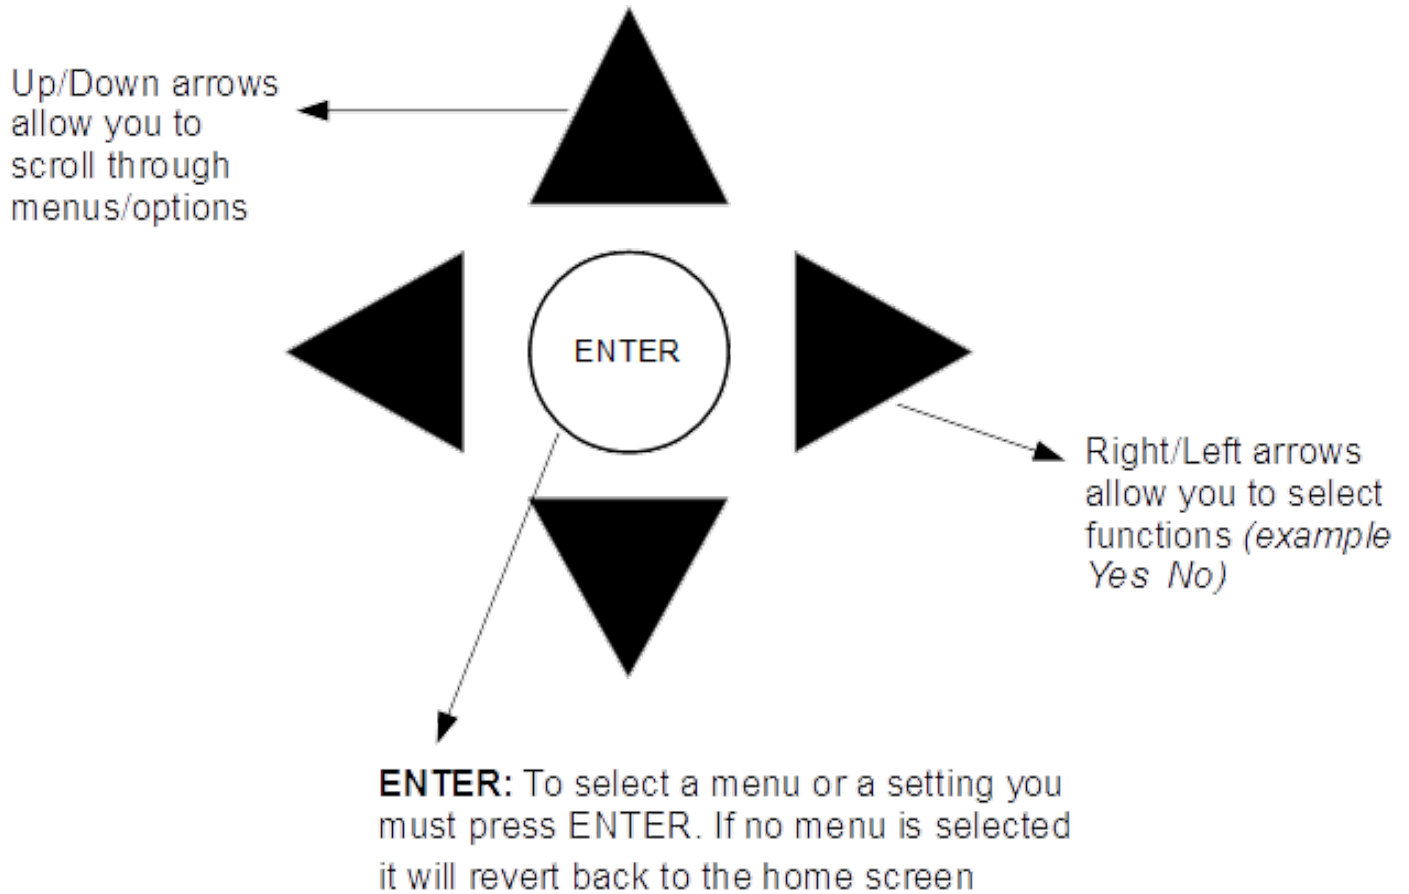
Up/Down arrows allow you to scroll through menus/options

ENTER

Right/Left arrows allow you to select functions (example Yes No)

ENTER: To select a menu or a setting you must press ENTER. If no menu is selected it will revert back to the home screen